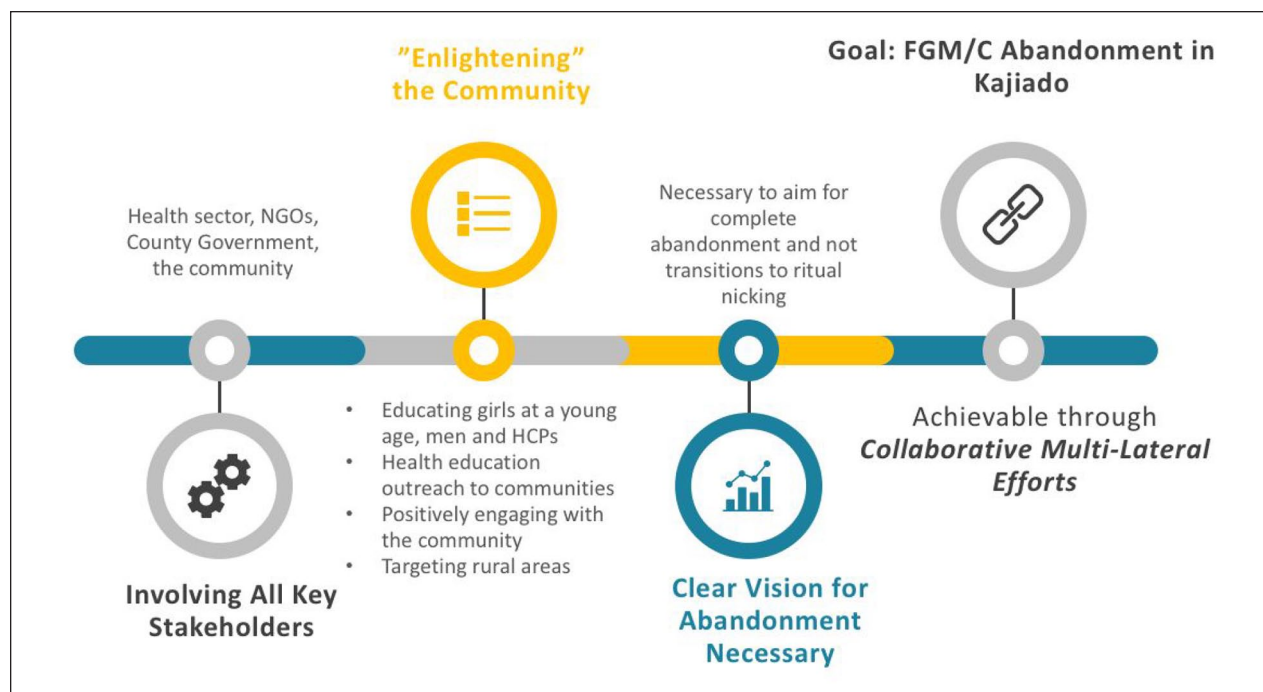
”Enlightening” the Community

Goal: FGM/C Abandonment in Kajiado

Health sector, NGOs, County Government, the community

Necessary to aim for complete abandonment and not transitions to ritual nicking

- Educating girls at a young age, men and HCPs
- Health education outreach to communities
- Positively engaging with the community
- Targeting rural areas

Achievable through *Collaborative Multi-Lateral Efforts*

Involving All Key Stakeholders

Clear Vision for Abandonment Necessary